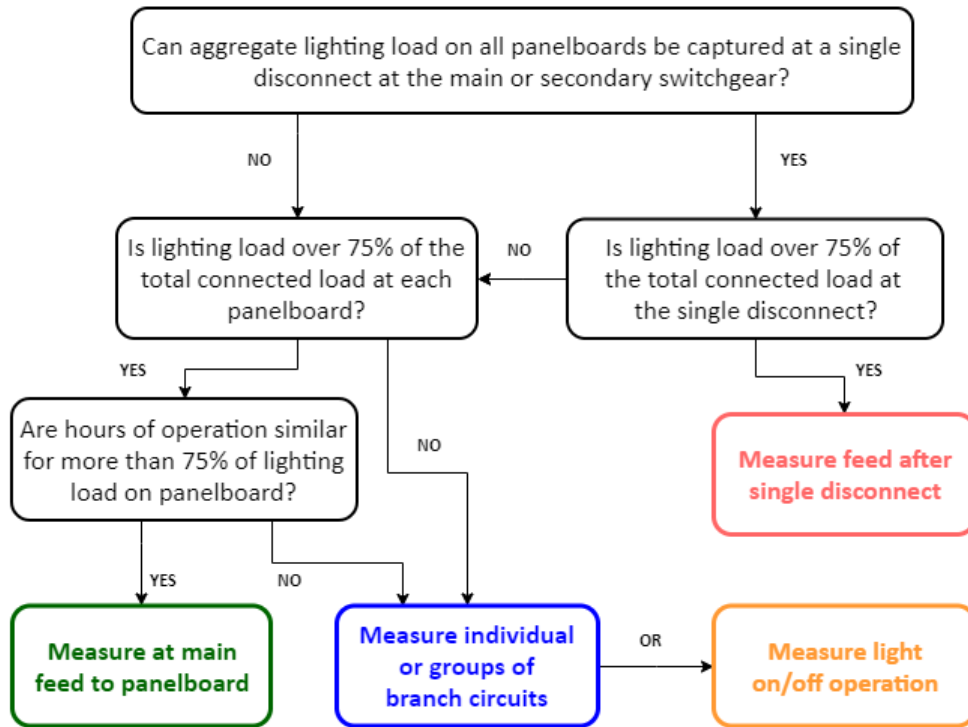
Can aggregate lighting load on all panelboards be captured at a single disconnect at the main or secondary switchgear?

NO

YES

Is lighting load over 75% of the total connected load at each panelboard?

NO

Is lighting load over 75% of the total connected load at the single disconnect?

YES

YES

Are hours of operation similar for more than 75% of lighting load on panelboard?

NO

Measure feed after single disconnect

YES

NO

Measure at main feed to panelboard

Measure individual or groups of branch circuits

OR

Measure light on/off operation